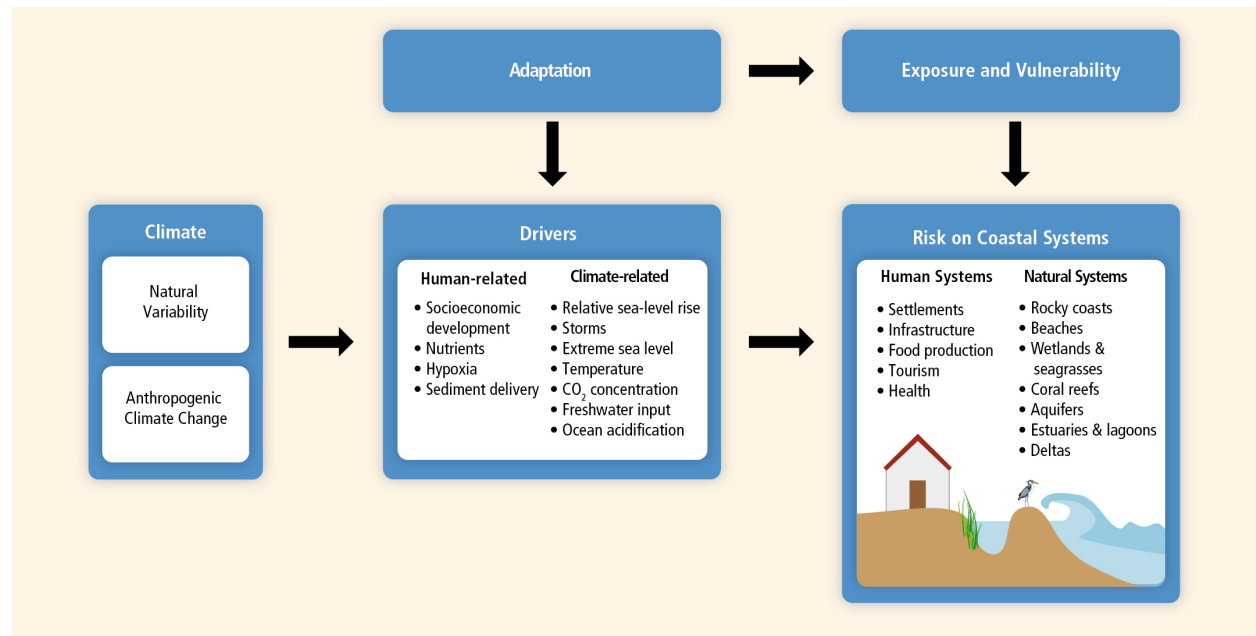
Adaptation

Exposure and Vulnerability

Climate

Natural Variability

Anthropogenic Climate Change

Drivers

Human-related
• Socioeconomic development
• Nutrients
• Hypoxia
• Sediment delivery

Climate-related
• Relative sea-level rise
• Storms
• Extreme sea level
• Temperature
• $CO_2$ concentration
• Freshwater input
• Ocean acidification

Risk on Coastal Systems

Human Systems
• Settlements
• Infrastructure
• Food production
• Tourism
• Health

Natural Systems
• Rocky coasts
• Beaches
• Wetlands & seagrasses
• Coral reefs
• Aquifers
• Estuaries & lagoons
• Deltas